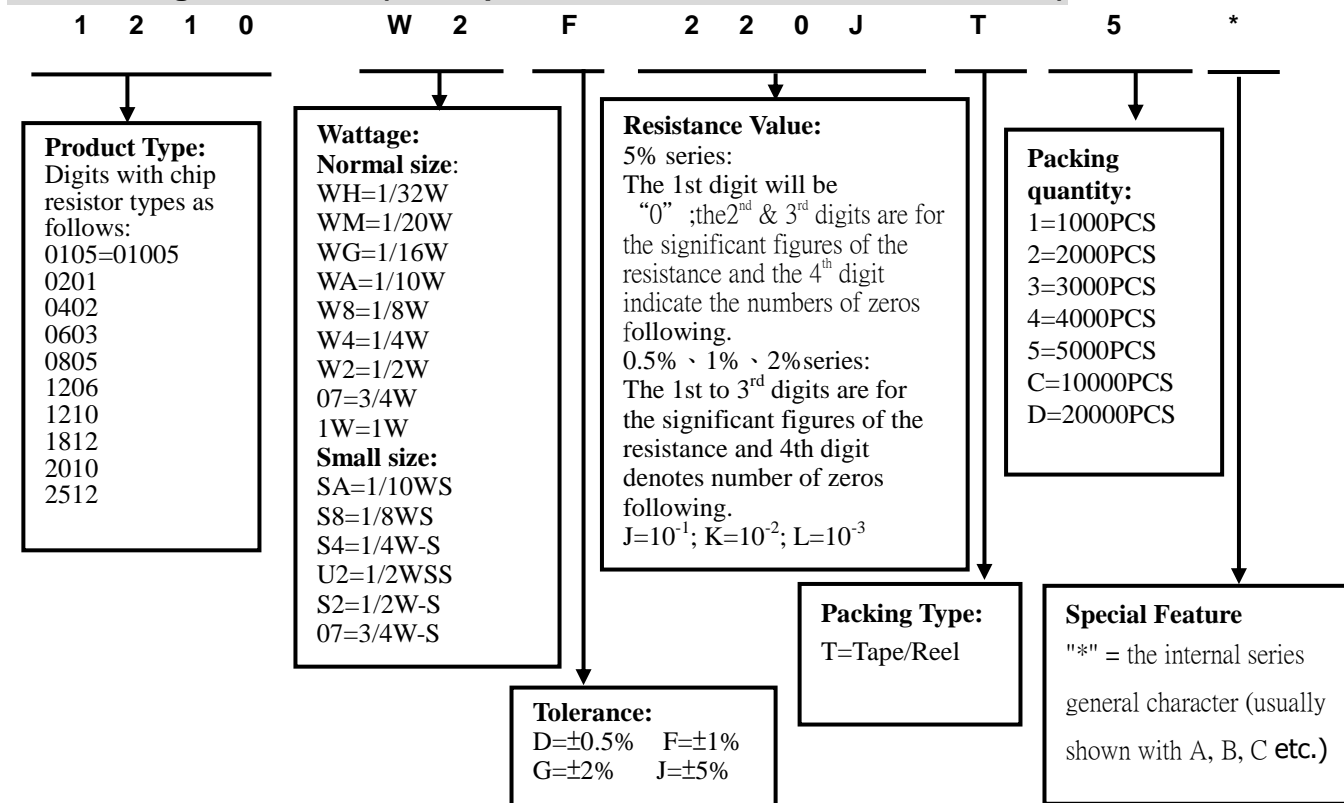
1 2 1 0 W 2 F 2 2 0 J T 5 *

**Product Type:**
Digits with chip resistor types as follows:
0105=01005
0201
0402
0603
0805
1206
1210
1812
2010
2512

**Wattage:**
**Normal size**:
WH=1/32W
WM=1/20W
WG=1/16W
WA=1/10W
W8=1/8W
W4=1/4W
W2=1/2W
07=3/4W
1W=1W
**Small size:**
SA=1/10WS
S8=1/8WS
S4=1/4W-S
U2=1/2WSS
S2=1/2W-S
07=3/4W-S

**Resistance Value:**
5% series:
The 1st digit will be "0" ;the$2^{nd}$ & $3^{rd}$ digits are for the significant figures of the resistance and the $4^{th}$ digit indicate the numbers of zeros following.
0.5%、1%、2%series:
The 1st to $3^{rd}$ digits are for the significant figures of the resistance and 4th digit denotes number of zeros following.
J=$10^{-1}$; K=$10^{-2}$; L=$10^{-3}$

**Packing quantity:**
1=1000PCS
2=2000PCS
3=3000PCS
4=4000PCS
5=5000PCS
C=10000PCS
D=20000PCS

**Tolerance:**
D=±0.5% F=±1%
G=±2% J=±5%

**Packing Type:**
T=Tape/Reel

**Special Feature**
"*" = the internal series general character (usually shown with A, B, C etc.)